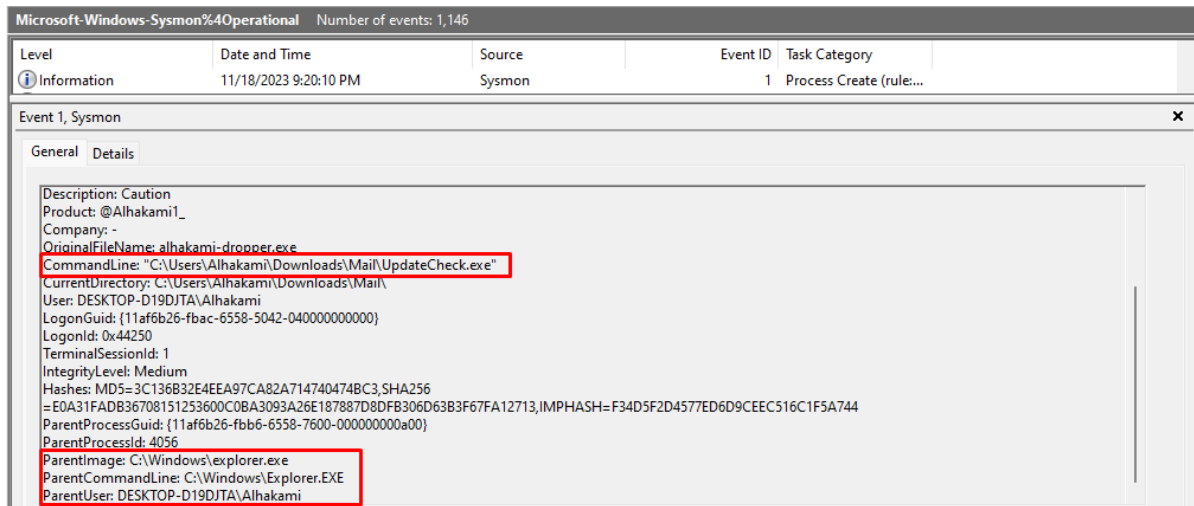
Microsoft-Windows-Sysmon%4Operational Number of events: 1,146

| Level | Date and Time | Source | Event ID | Task Category |
|---|---|---|---|---|
| Information | 11/18/2023 9:20:10 PM | Sysmon | 1 | Process Create (rule:... |

Event 1, Sysmon

General Details

Description: Caution
Product: @Alhakami1_
Company: -
OriginalFileName: alhakami-dropper.exe
CommandLine: "C:\Users\Alhakami\Downloads\Mail\UpdateCheck.exe"
CurrentDirectory: C:\Users\Alhakami\Downloads\Mail\
User: DESKTOP-D19DJTA\Alhakami
LogonGuid: {11af6b26-fbac-6558-5042-040000000000}
LogonId: 0x44250
TerminalSessionId: 1
IntegrityLevel: Medium
Hashes: MD5=3C136B32E4EEA97CA82A714740474BC3,SHA256=E0A31FADB3670815125360OC0BA3093A26E187887D8DFB306D63B3F67FA12713,IMPHASH=F34D5F2D4577ED6D9CEEC516C1F5A744
ParentProcessGuid: {11af6b26-fbb6-6558-7600-000000000a00}
ParentProcessId: 4056
ParentImage: C:\Windows\explorer.exe
ParentCommandLine: C:\Windows\Explorer.EXE
ParentUser: DESKTOP-D19DJTA\Alhakami